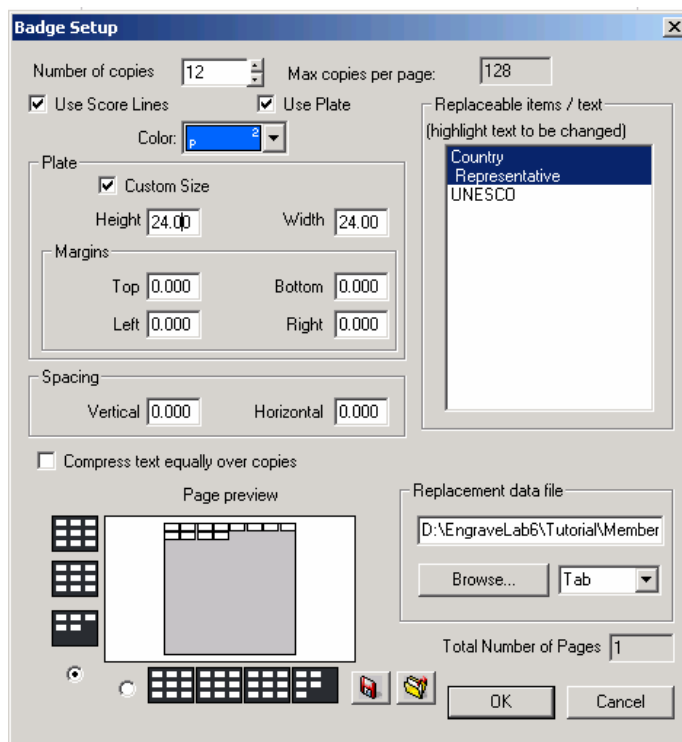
Badge Setup

Number of copies 12

Max copies per page: 128

Use Score Lines

Use Plate

Color: P 2

Plate

Custom Size

Height 24.00

Width 24.00

Margins

Top 0.000

Bottom 0.000

Left 0.000

Right 0.000

Spacing

Vertical 0.000

Horizontal 0.000

Replaceable items / text

(highlight text to be changed)

Country

Representative

UNESCO

Compress text equally over copies

Page preview

Replacement data file

D:\EngraveLab6\Tutorial\Member

Browse...

Tab

Total Number of Pages 1

OK

Cancel